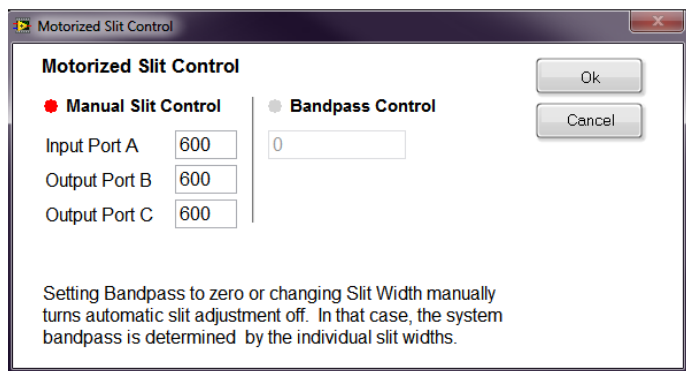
Motorized Slit Control

Motorized Slit Control

Manual Slit Control

Bandpass Control

Input Port A 600

Output Port B 600

Output Port C 600

0

Ok

Cancel

Setting Bandpass to zero or changing Slit Width manually turns automatic slit adjustment off. In that case, the system bandpass is determined by the individual slit widths.